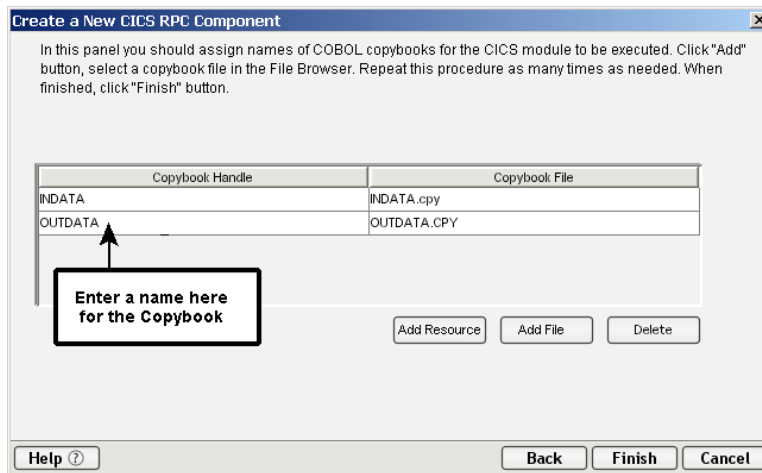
Create a New CICS RPC Component

In this panel you should assign names of COBOL copybooks for the CICS module to be executed. Click "Add" button, select a copybook file in the File Browser. Repeat this procedure as many times as needed. When finished, click "Finish" button.

| Copybook Handle | Copybook File |
|---|---|
| INDATA | INDATA.cpy |
| OUTDATA | OUTDATA.CPY |

Enter a name here for the Copybook

Add Resource

Add File

Delete

Help ⓘ

Back

Finish

Cancel